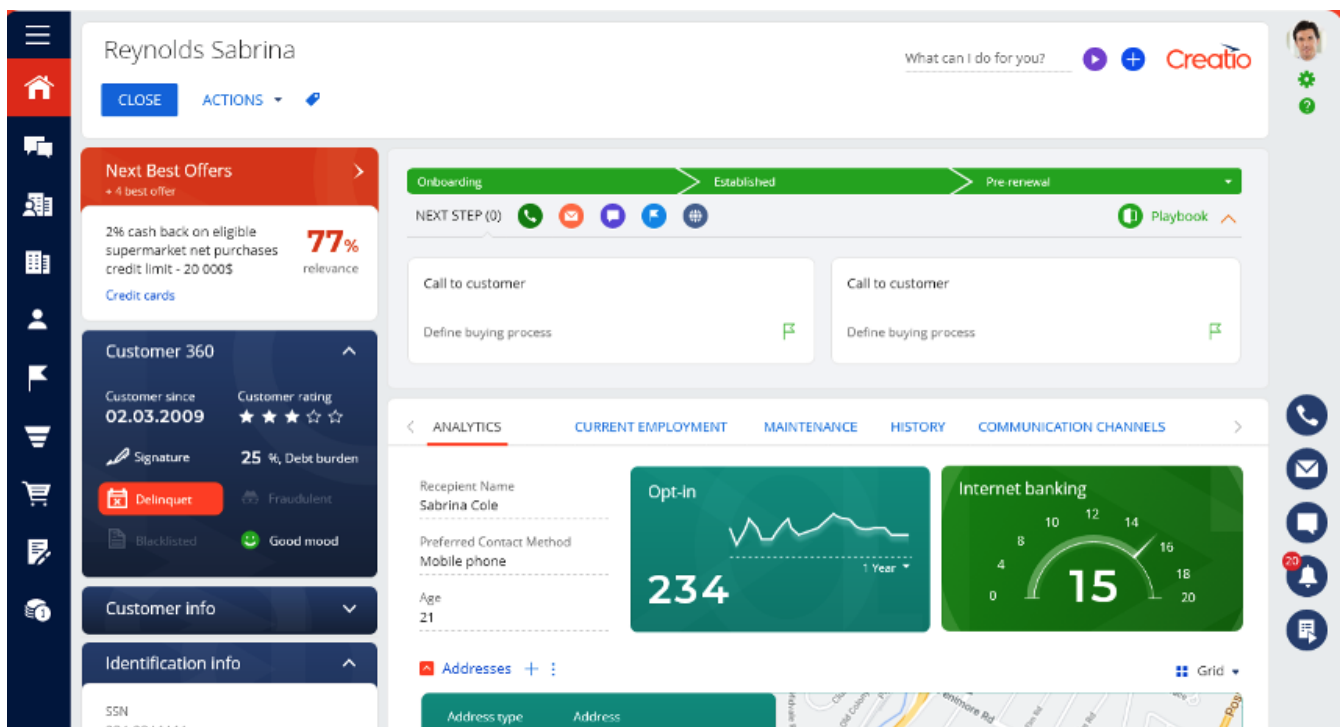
Reynolds Sabrina

CLOSE ACTIONS

What can I do for you?

Creatio

Next Best Offers
+ 4 best offer

2% cash back on eligible supermarket net purchases credit limit - 20 000$

77%
relevance

Credit cards

Customer 360

Customer since
02.03.2009

Customer rating

Signature

25 %, Debt burden

Delinquet

Fraudulent

Blacklisted

Good mood

Customer info

Identification info

SSN

Onboarding Established Pre-renewal

NEXT STEP (0)

Playbook

Call to customer

Define buying process

Call to customer

Define buying process

ANALYTICS CURRENT EMPLOYMENT MAINTENANCE HISTORY COMMUNICATION CHANNELS

Recepient Name
Sabrina Cole

Preferred Contact Method
Mobile phone

Age
21

Opt-in

1 Year

234

Internet banking

10 12 14
8 16
4 18
0 20
15

Addresses

Grid

Address type Address

20